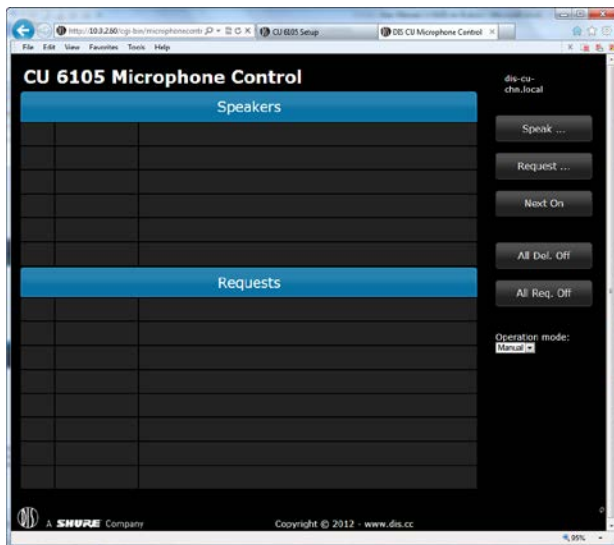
http://10.0.2.60/cgi-bin/microphonecontr
CU 6105 Setup
DIS CU Microphone Control
File Edit View Favorites Tools Help

CU 6105 Microphone Control

dis-cu-chn.local

Speakers

Speak ...

Request ...

Next On

All Del. Off

Requests

All Req. Off

Operation mode:
Manual

A SHURE Company

Copyright © 2012 - www.dis.cc

95%